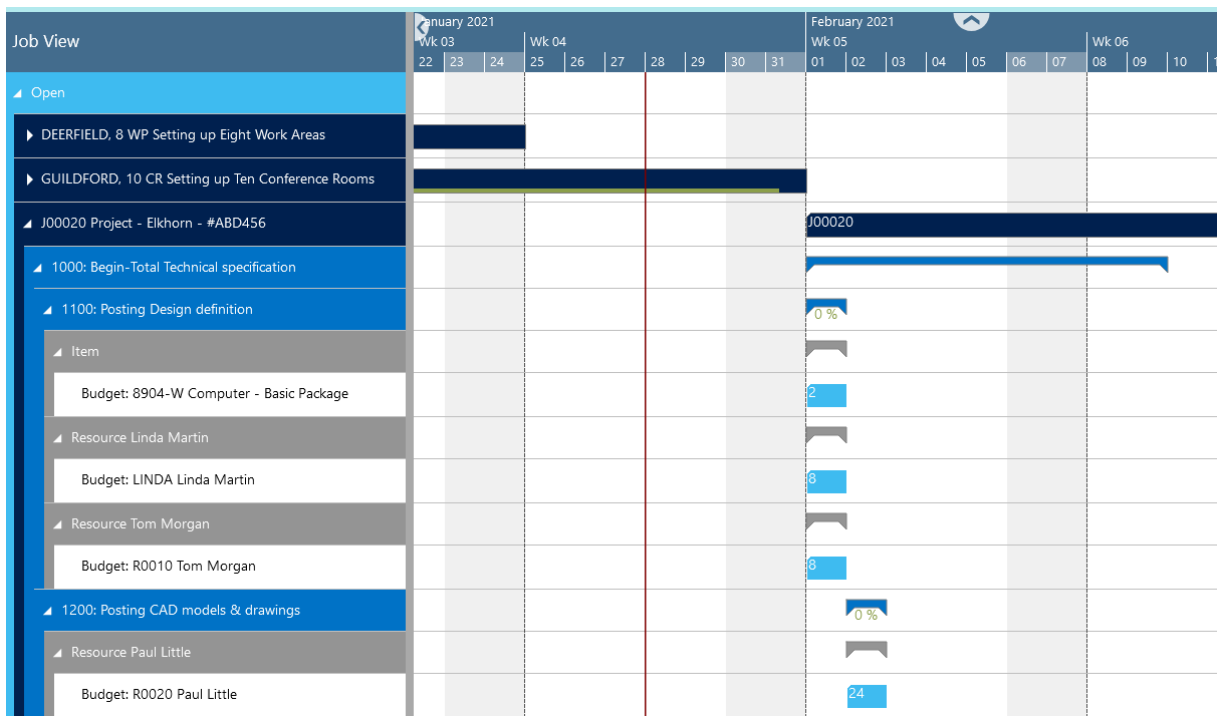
Job View

anuary 2021
Wk 03
Wk 04
February 2021
Wk 05
Wk 06

| 22 | 23 | 24 | 25 | 26 | 27 | 28 | 29 | 30 | 31 | 01 | 02 | 03 | 04 | 05 | 06 | 07 | 08 | 09 | 10 |
|---|---|---|---|---|---|---|---|---|---|---|---|---|---|---|---|---|---|---|---|

Open

DEERFIELD, 8 WP Setting up Eight Work Areas

GUILDFORD, 10 CR Setting up Ten Conference Rooms

J00020 Project - Elkhorn - #ABD456

J00020

1000: Begin-Total Technical specification

1100: Posting Design definition

0 %

Item

Budget: 8904-W Computer - Basic Package

2

Resource Linda Martin

Budget: LINDA Linda Martin

8

Resource Tom Morgan

Budget: R0010 Tom Morgan

8

1200: Posting CAD models & drawings

0 %

Resource Paul Little

Budget: R0020 Paul Little

24